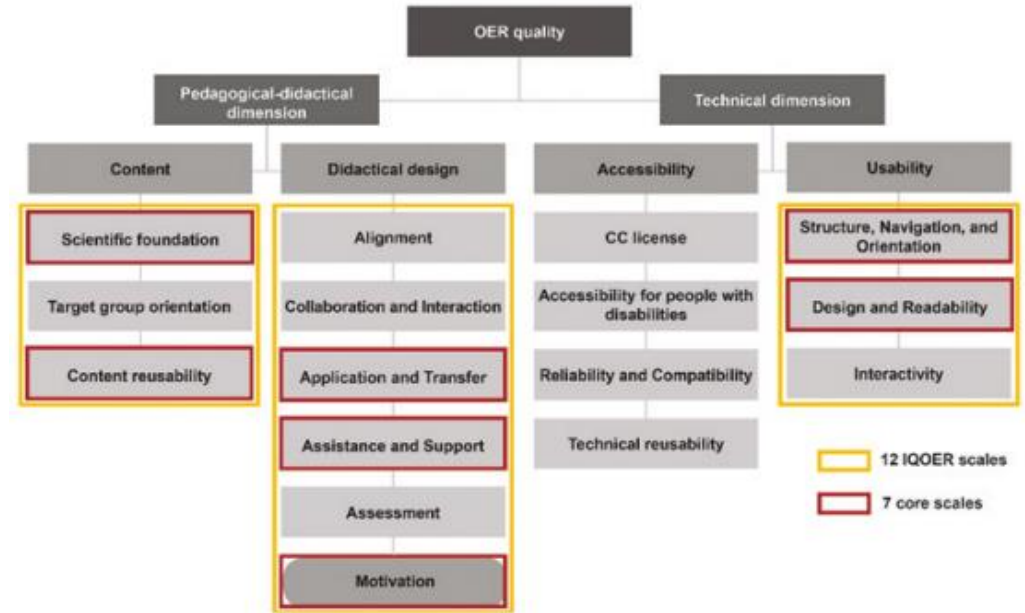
OER quality

Pedagogical-didactical dimension

Technical dimension

Content

Scientific foundation

Target group orientation

Content reusability

Didactical design

Alignment

Collaboration and Interaction

Application and Transfer

Assistance and Support

Assessment

Motivation

Accessibility

CC license

Accessibility for people with disabilities

Reliability and Compatibility

Technical reusability

Usability

Structure, Navigation, and Orientation

Design and Readability

Interactivity

12 IQOER scales

7 core scales